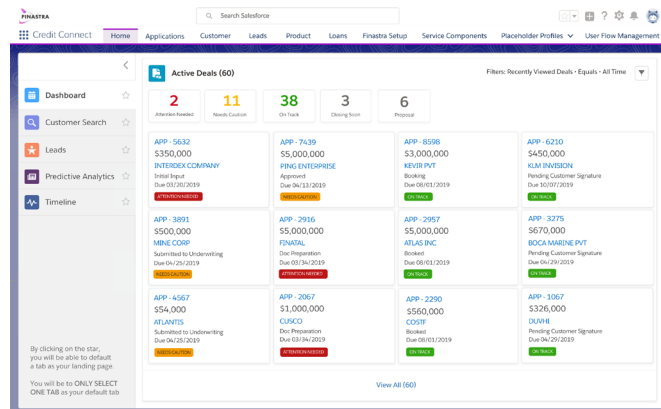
FINASTRA

Search Salesforce

Credit Connect Home Applications Customer Leads Product Loans Finastra Setup Service Components Placeholder Profiles User Flow Management

Dashboard

Customer Search

Leads

Predictive Analytics

Timeline

By clicking on the star, you will be able to default a tab as your landing page.

You will be to ONLY SELECT ONE TAB as your default tab

Active Deals (60)

Filters: Recently Viewed Deals • Equals • All Time

2
Attention Needed

11
Needs Caution

38
On Track

3
Closing Soon

6
Proposal

APP - 5632
$350,000
INTEREX COMPANY
Initial Input
Due 03/20/2019
ATTENTION NEEDED

APP - 7439
$5,000,000
PING ENTERPRISE
Approved
Due 04/13/2019
NEEDS CAUTION

APP - 8598
$3,000,000
KEVIR PVT
Booking
Due 08/01/2019
ON TRACK

APP - 6210
$450,000
KLM INVISION
Pending Customer Signature
Due 10/07/2019
ON TRACK

APP - 3891
$500,000
MINE CORP
Submitted to Underwriting
Due 04/25/2019
NEEDS CAUTION

APP - 2916
$5,000,000
FINATAL
Doc Preparation
Due 03/34/2019
ATTENTION NEEDED

APP - 2957
$5,000,000
ATLAS INC
Booked
Due 08/01/2019
ON TRACK

APP - 3275
$670,000
BOCA MARINE PVT
Pending Customer Signature
Due 04/29/2019
ON TRACK

APP - 4567
$54,000
ATLANTIS
Submitted to Underwriting
Due 04/25/2019
NEEDS CAUTION

APP - 2067
$1,000,000
CUSCO
Doc Preparation
Due 03/34/2019
ATTENTION NEEDED

APP - 2290
$560,000
COSTF
Booked
Due 08/01/2019
ON TRACK

APP - 1067
$326,000
DUVHI
Pending Customer Signature
Due 04/29/2019
ON TRACK

View All (60)